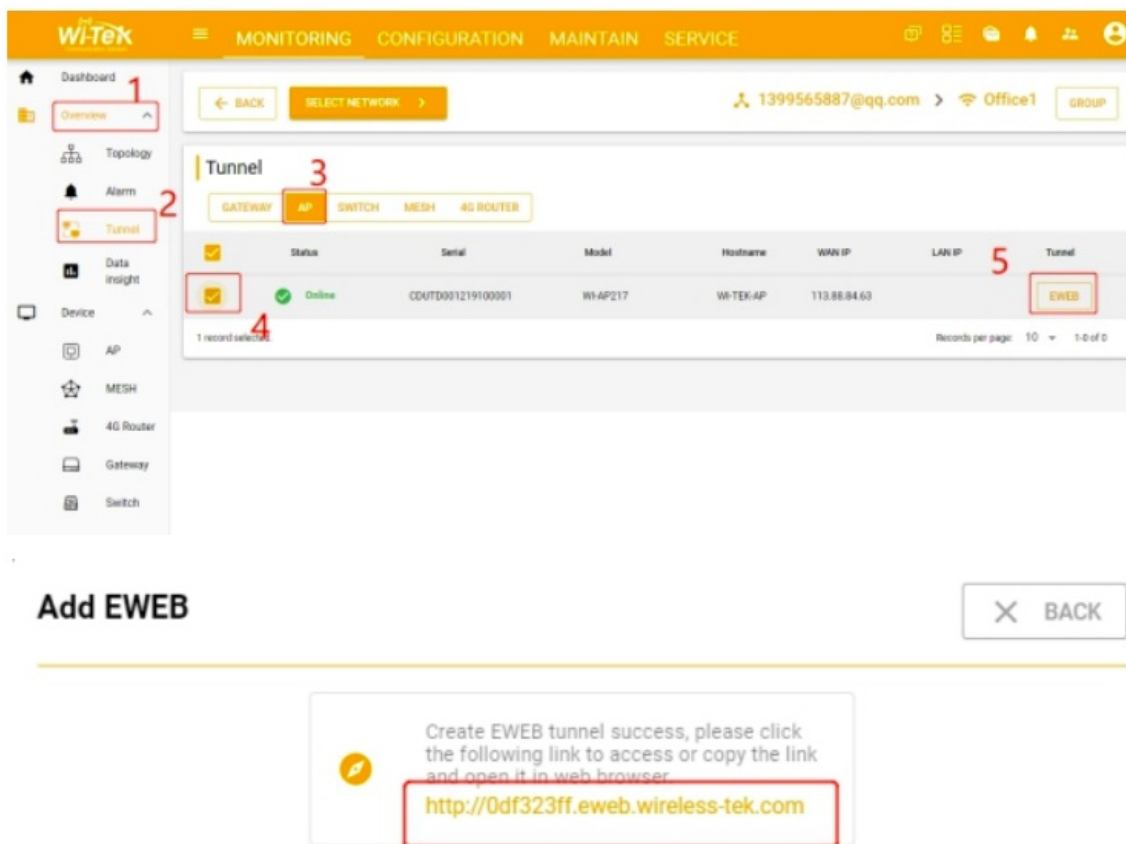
Wi-Tek

MONITORING CONFIGURATION MAINTAIN SERVICE

Dashboard
1
Overview
Topology
Alarm
2
Tunnel
Data insight
Device
AP
MESH
4G Router
Gateway
Switch

← BACK SELECT NETWORK >
1399565887@qq.com > Office1 GROUP

Tunnel
3
GATEWAY AP SWITCH MESH 4G ROUTER

| | Status | Serial | Model | Hostname | WAN IP | LAN IP | Tunnel |
|---|---|---|---|---|---|---|---|
| 4 | Online | CDUTD001219100001 | WI-AP217 | WI-TEK-AP | 113.88.84.63 | | 5 EWEB |

1 record selected.
Records per page: 10 1-0 of 0

Add EWEB
BACK

Create EWEB tunnel success, please click the following link to access or copy the link and open it in web browser.
http://0df323ff.eweb.wireless-tek.com